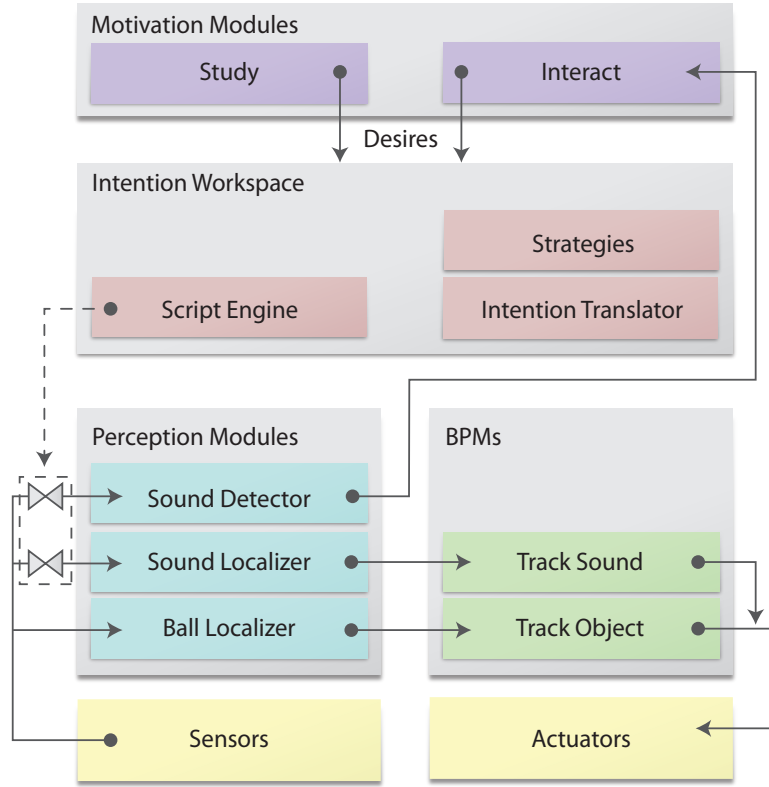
Motivation Modules

Study

Interact

Desires

Intention Workspace

Strategies

Script Engine

Intention Translator

Perception Modules

BPMs

Sound Detector

Sound Localizer

Track Sound

Ball Localizer

Track Object

Sensors

Actuators